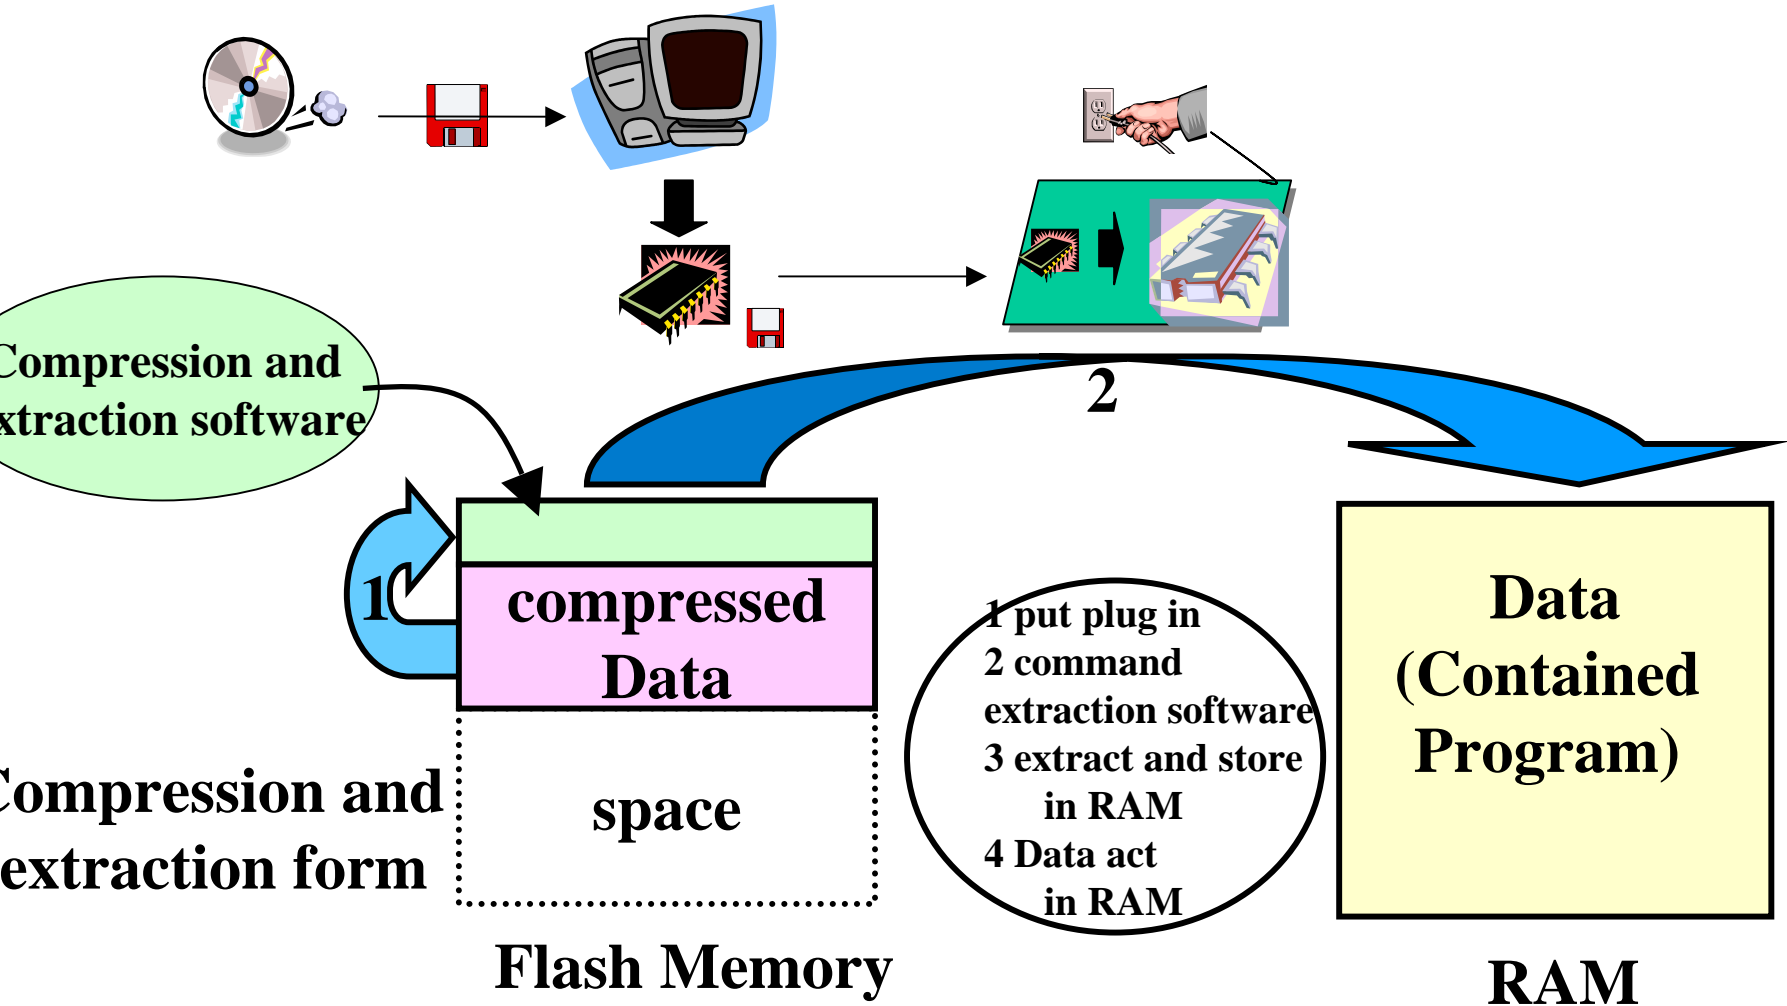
2

Compression and xtraction software

1

compressed Data

space

Compression and extraction form

Flash Memory

1 put plug in
2 command extraction software
3 extract and store in RAM
4 Data act in RAM

Data (Contained Program)

RAM